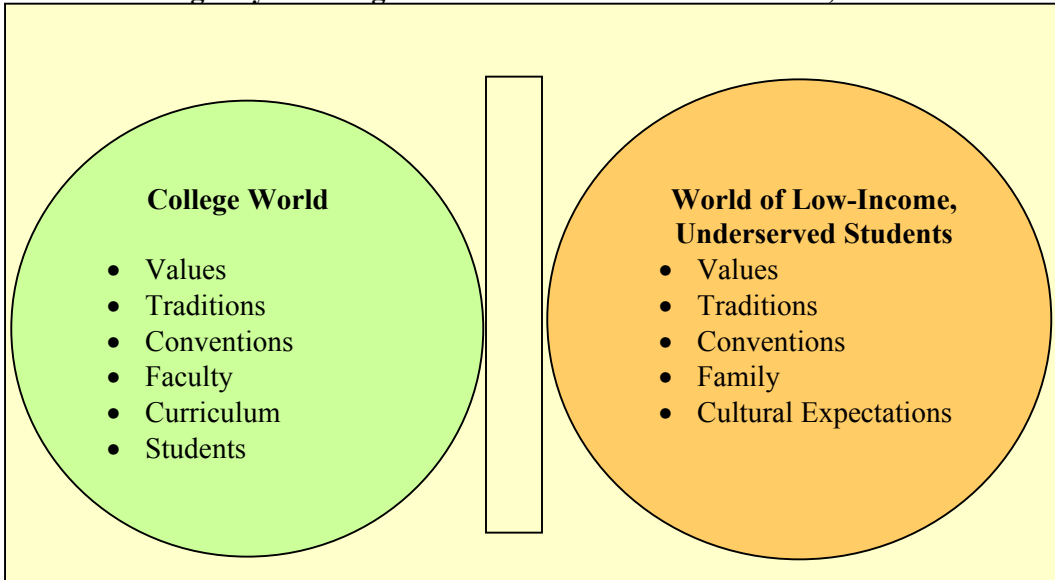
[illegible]

**College World**

- Values
- Traditions
- Conventions
- Faculty
- Curriculum
- Students

**World of Low-Income, Underserved Students**

- Values
- Traditions
- Conventions
- Family
- Cultural Expectations